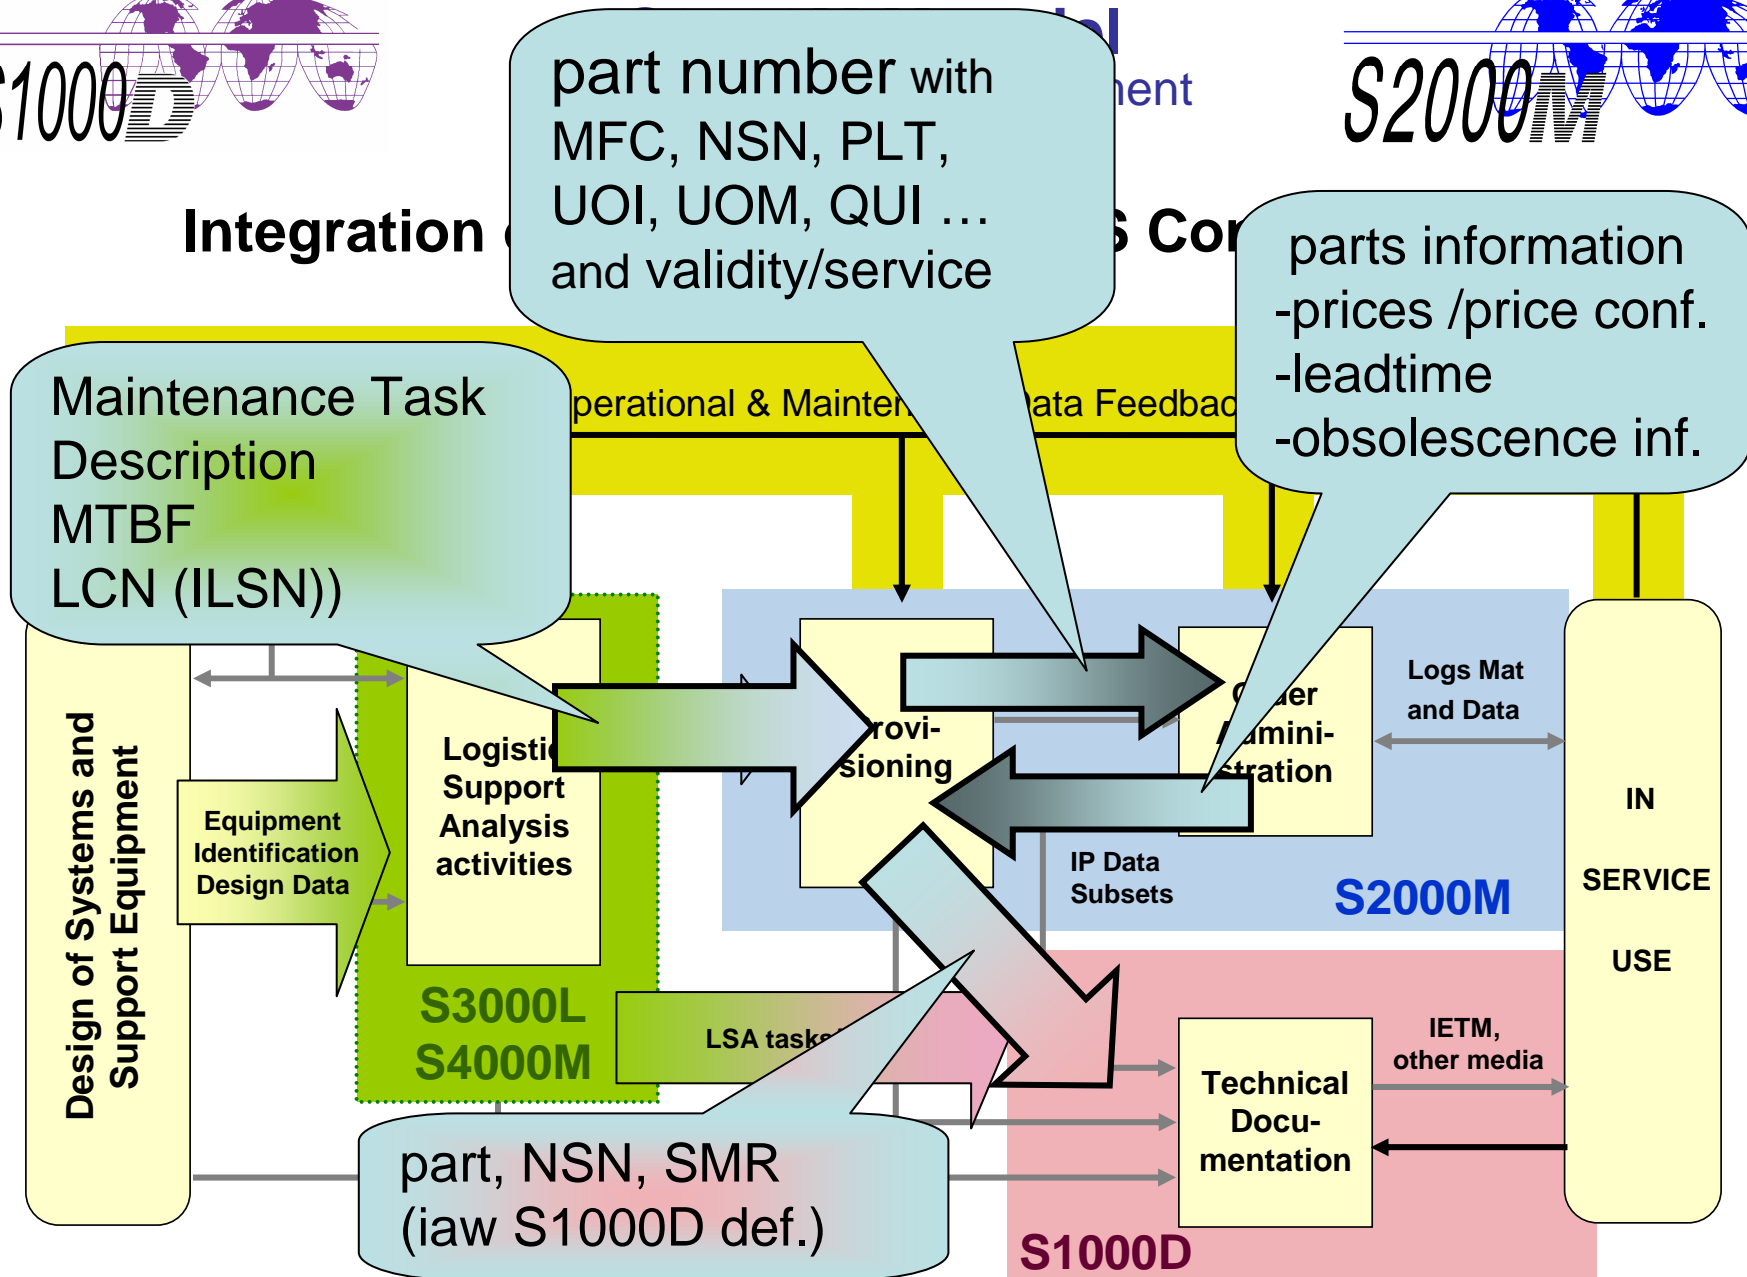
S1000D

S2000M

ent

Integration

Cor

part number with MFC, NSN, PLT, UOI, UOM, QUI … and validity/service

parts information
-prices /price conf.
-leadtime
-obsolescence inf.

Maintenance Task Description
MTBF
LCN (ILSN))

perational & Mainten

ata Feedbac

Design of Systems and Support Equipment

Equipment Identification Design Data

Logistic Support Analysis activities

S3000L
S4000M

rovisioning

Order Administration

Logs Mat and Data

IP Data Subsets

S2000M

IN

SERVICE

USE

LSA tasks

Technical Documentation

IETM, other media

part, NSN, SMR
(iaw S1000D def.)

S1000D